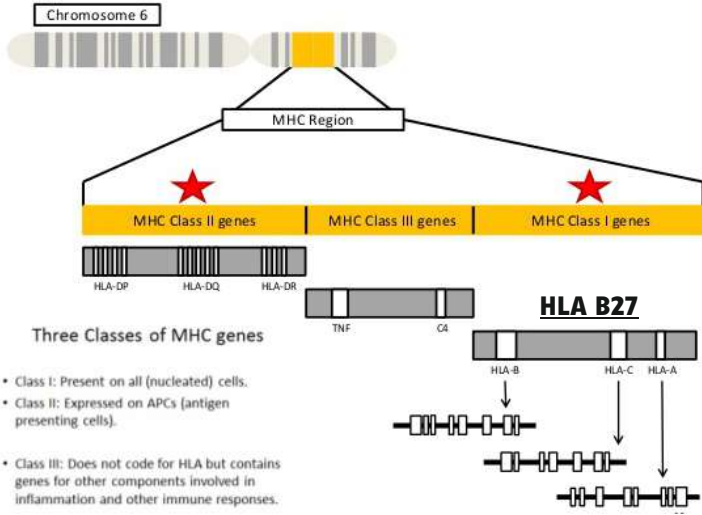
Chromosome 6

MHC Region

MHC Class II genes

MHC Class III genes

MHC Class I genes

HLA-DP

HLA-DQ

HLA-DR

TNF

C4

HLA B27

Three Classes of MHC genes

HLA-B

HLA-C

HLA-A

- Class I: Present on all (nucleated) cells.
- Class II: Expressed on APCs (antigen presenting cells).

- Class III: Does not code for HLA but contains genes for other components involved in inflammation and other immune responses.